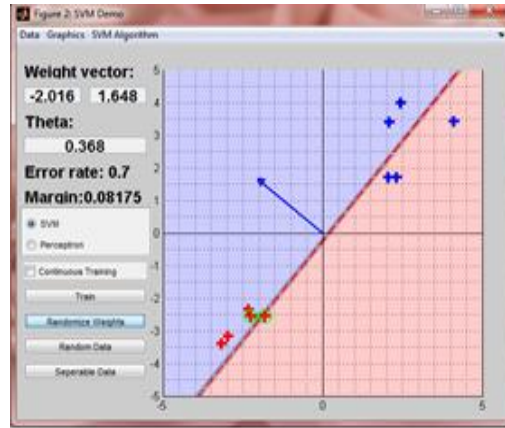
Figure 2: SVM Demo

Data Graphics SVM Algorithm

Weight vector:

-2.016 1.648

Theta:

0.368

Error rate: 0.7

Margin:0.08175

SVM

Perceptron

Continuous Training

Train

Randomize Weights

Random Data

Seperable Data

5
4
3
2
1
0
-1
-2
-3
-4
-5

-5 0 5